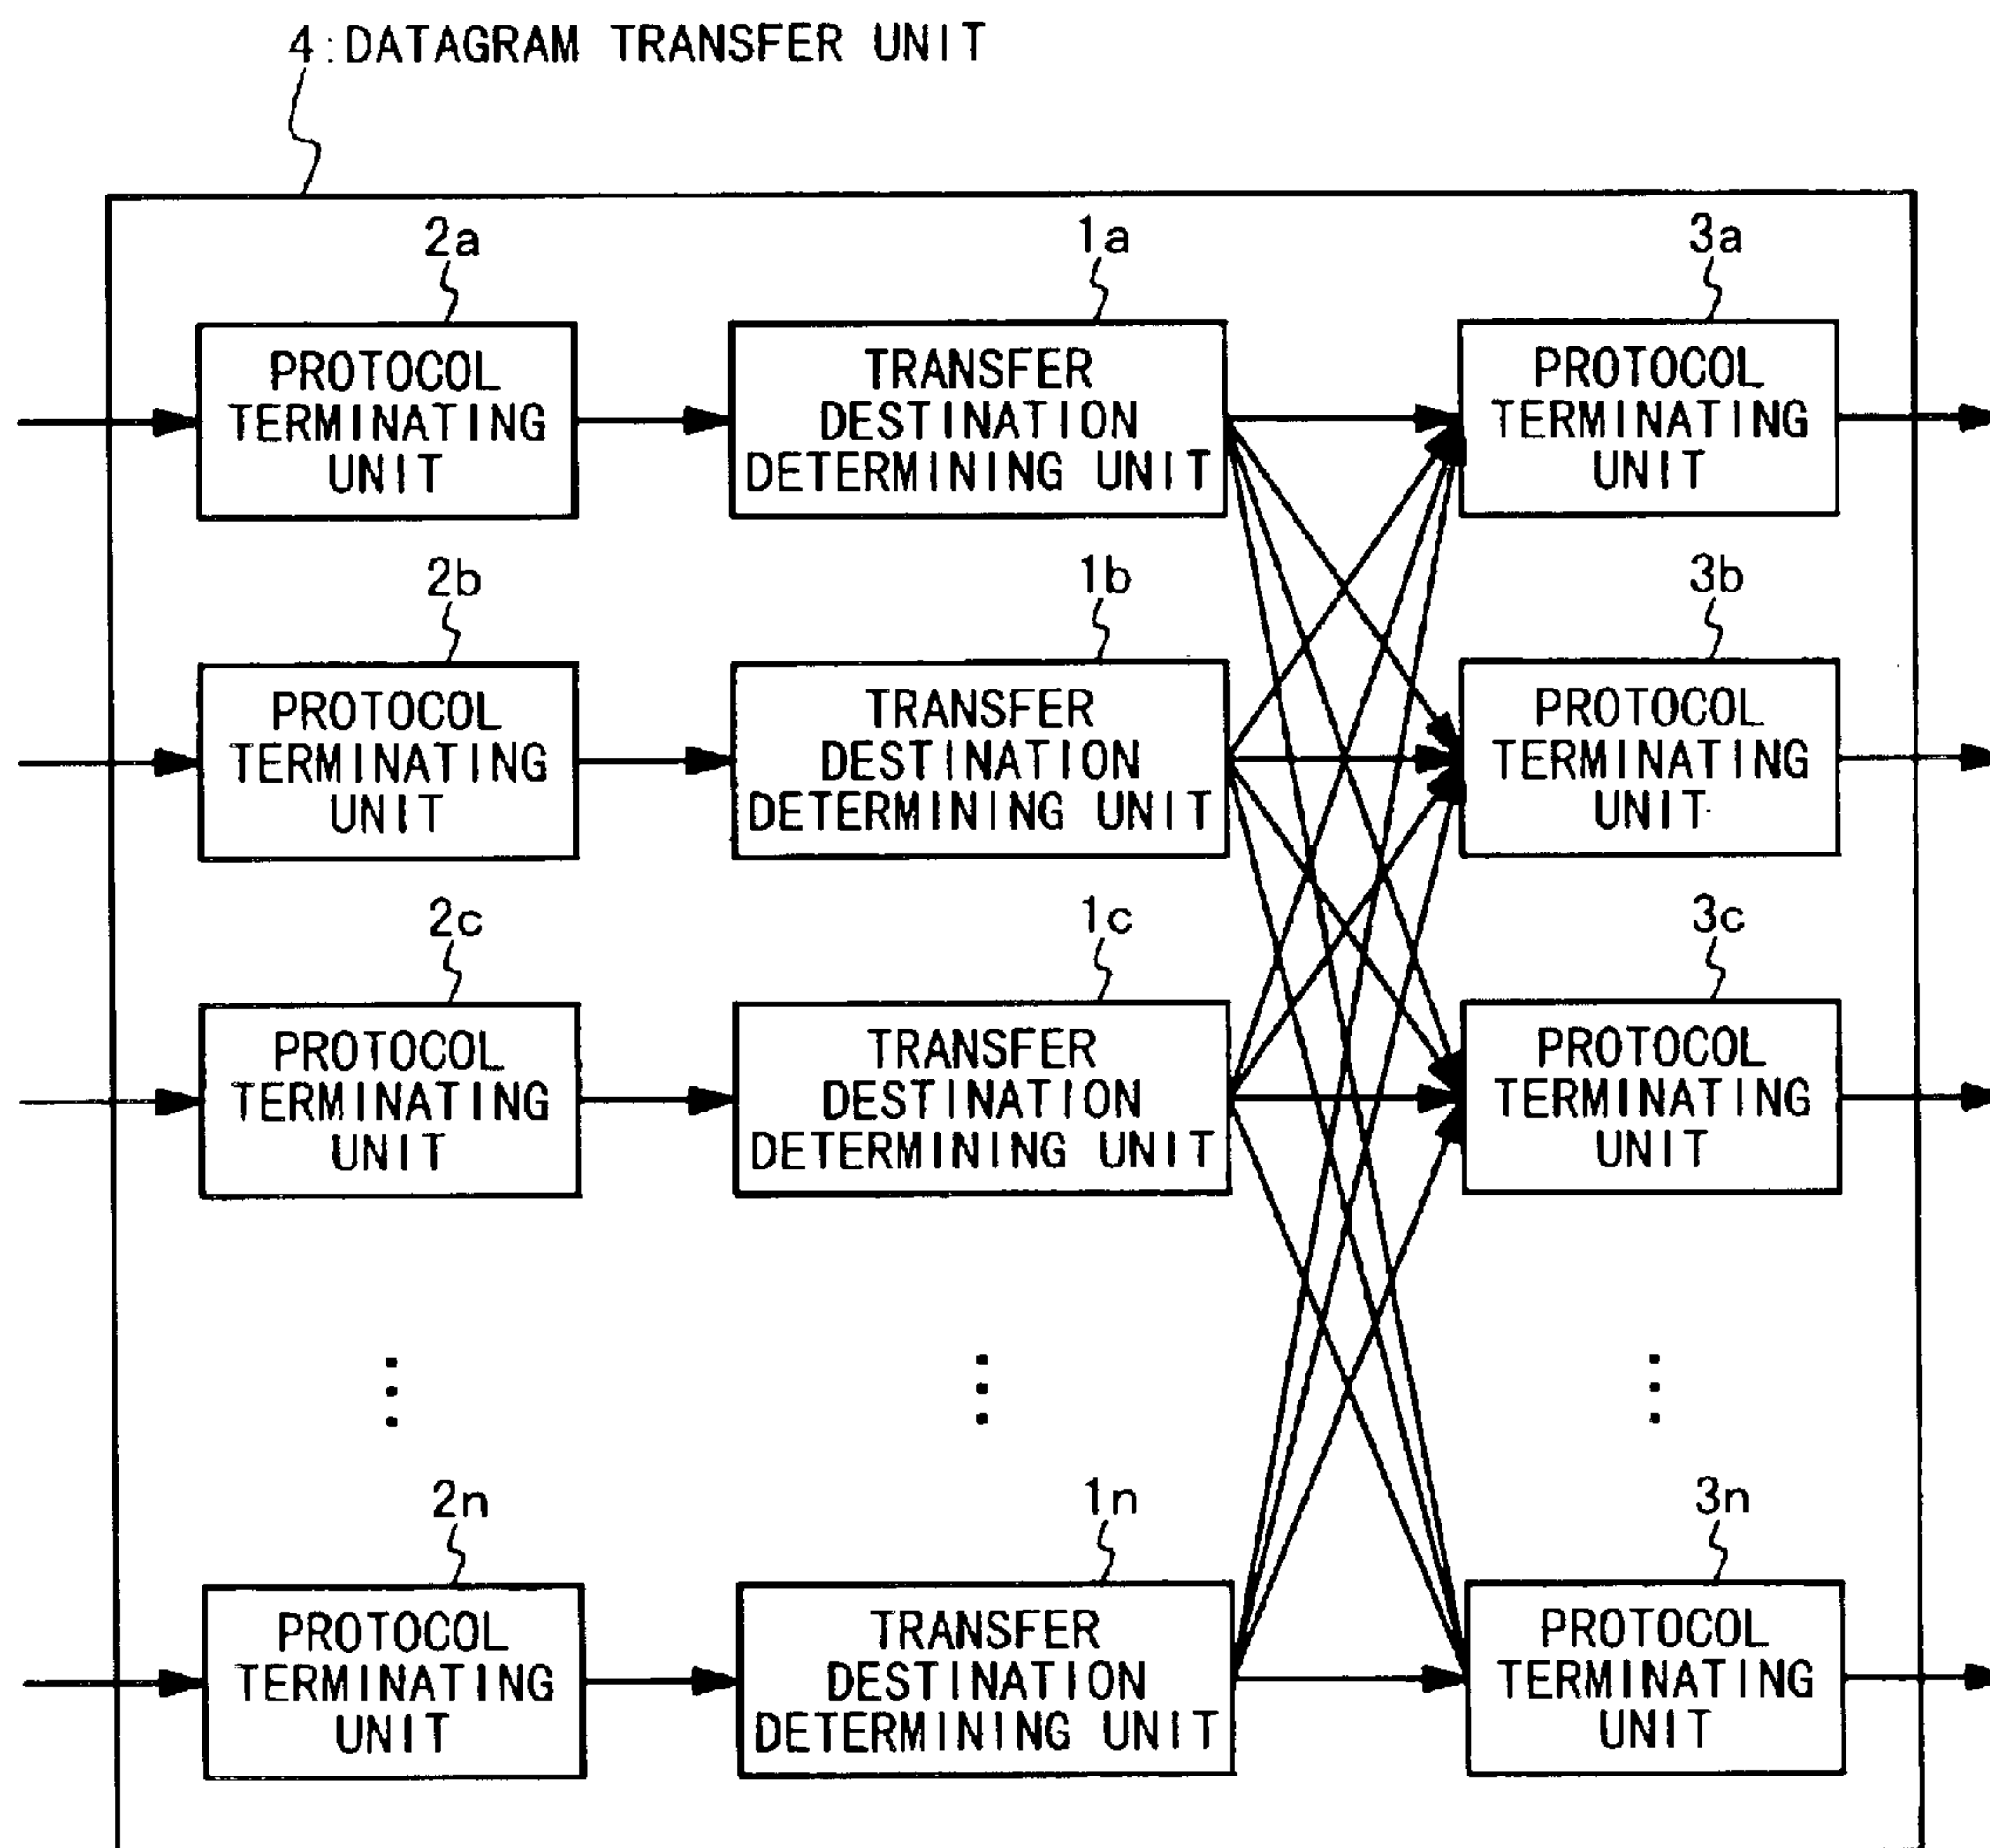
4:DATAGRAM TRANSFER UNIT

2a
PROTOCOL TERMINATING UNIT

1a
TRANSFER DESTINATION DETERMINING UNIT

3a
PROTOCOL TERMINATING UNIT

2b
PROTOCOL TERMINATING UNIT

1b
TRANSFER DESTINATION DETERMINING UNIT

3b
PROTOCOL TERMINATING UNIT

2c
PROTOCOL TERMINATING UNIT

1c
TRANSFER DESTINATION DETERMINING UNIT

3c
PROTOCOL TERMINATING UNIT

2n
PROTOCOL TERMINATING UNIT

1n
TRANSFER DESTINATION DETERMINING UNIT

3n
PROTOCOL TERMINATING UNIT